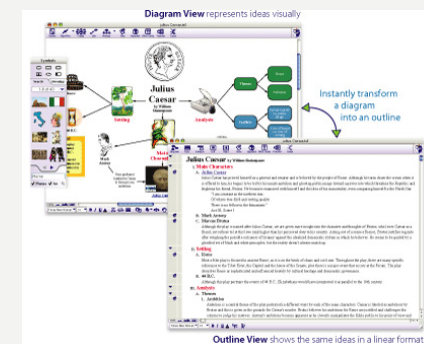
Diagram View represents ideas visually

Julius Caesar

Setting

Analysis

Instantly transform a diagram into an outline

Julius Caesar by William Shakespeare

I. Main Characters

A. Julius Caesar

B. Mark Antony

C. Marcus Brutus

II. Setting

A. Rome

B. 44 B.C.

III. Analysis

A. Themes

1. Ambition

Outline View shows the same ideas in a linear format